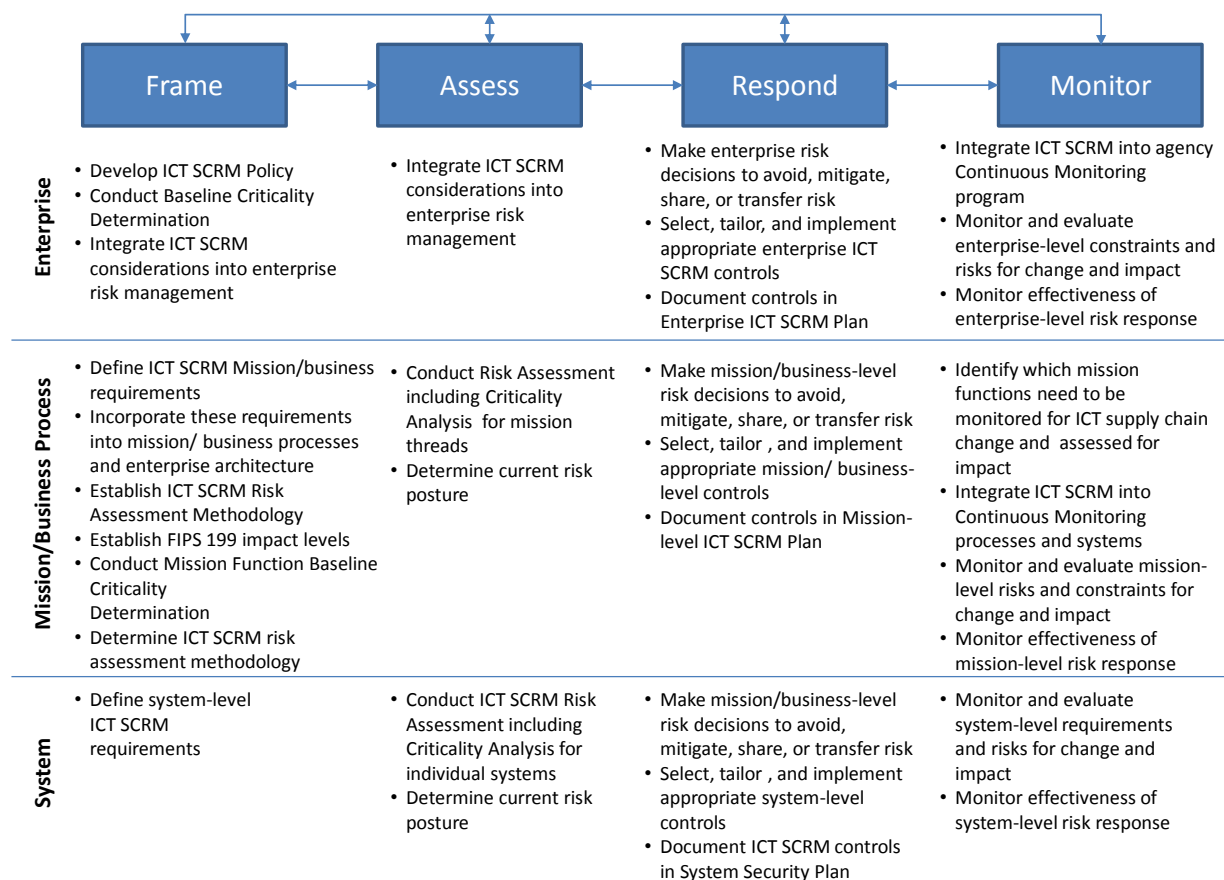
| | Frame | Assess | Respond | Monitor |
|---|---|---|---|---|
| Enterprise | • Develop ICT SCRM Policy<br>• Conduct Baseline Criticality Determination<br>• Integrate ICT SCRM considerations into enterprise risk management | • Integrate ICT SCRM considerations into enterprise risk management | • Make enterprise risk decisions to avoid, mitigate, share, or transfer risk<br>• Select, tailor, and implement appropriate enterprise ICT SCRM controls<br>• Document controls in Enterprise ICT SCRM Plan | • Integrate ICT SCRM into agency Continuous Monitoring program<br>• Monitor and evaluate enterprise-level constraints and risks for change and impact<br>• Monitor effectiveness of enterprise-level risk response |
| Mission/Business Process | • Define ICT SCRM Mission/business requirements<br>• Incorporate these requirements into mission/ business processes and enterprise architecture<br>• Establish ICT SCRM Risk Assessment Methodology<br>• Establish FIPS 199 impact levels<br>• Conduct Mission Function Baseline Criticality Determination<br>• Determine ICT SCRM risk assessment methodology | • Conduct Risk Assessment including Criticality Analysis for mission threads<br>• Determine current risk posture | • Make mission/business-level risk decisions to avoid, mitigate, share, or transfer risk<br>• Select, tailor , and implement appropriate mission/ business-level controls<br>• Document controls in Mission-level ICT SCRM Plan | • Identify which mission functions need to be monitored for ICT supply chain change and assessed for impact<br>• Integrate ICT SCRM into Continuous Monitoring processes and systems<br>• Monitor and evaluate mission-level risks and constraints for change and impact<br>• Monitor effectiveness of mission-level risk response |
| System | • Define system-level ICT SCRM requirements | • Conduct ICT SCRM Risk Assessment including Criticality Analysis for individual systems<br>• Determine current risk posture | • Make mission/business-level risk decisions to avoid, mitigate, share, or transfer risk<br>• Select, tailor , and implement appropriate system-level controls<br>• Document ICT SCRM controls in System Security Plan | • Monitor and evaluate system-level requirements and risks for change and impact<br>• Monitor effectiveness of system-level risk response |